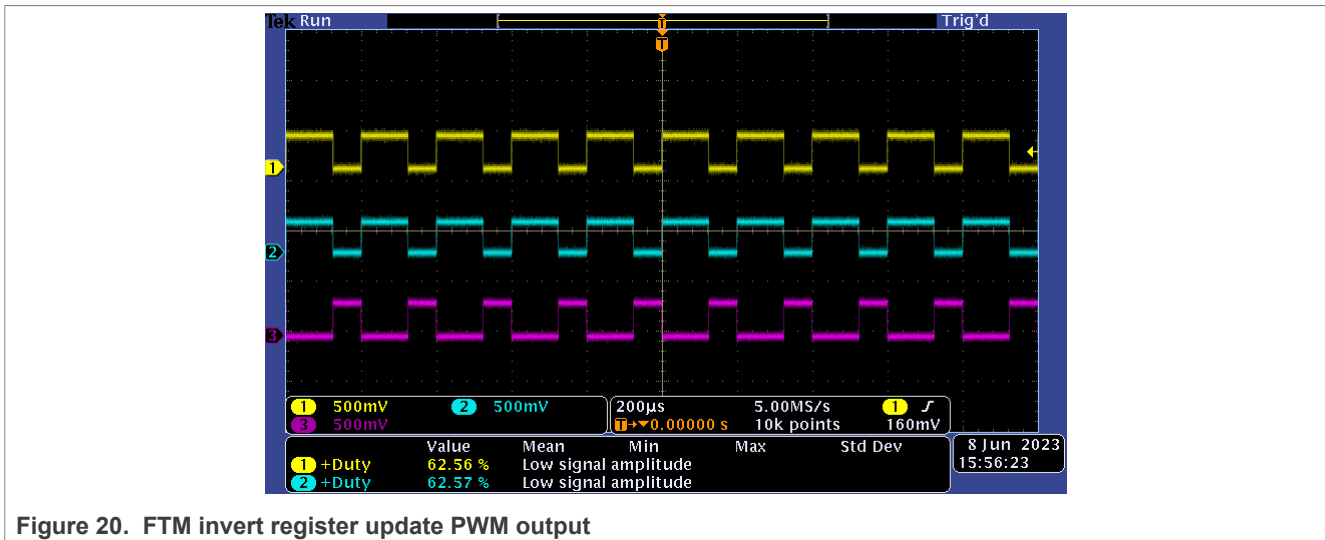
Tek Run Trig'd

1
2
3

1 500mV 2 500mV
3 500mV

200µs 5.00MS/s 1 ʃ
T→▼0.00000 s 10k points 160mV

| | Value | Mean | Min | Max | Std Dev |
|---|---|---|---|---|---|
| 1 +Duty | 62.56 % | Low signal amplitude | | | |
| 2 +Duty | 62.57 % | Low signal amplitude | | | |

8 Jun 2023
15:56:23

Figure 20. FTM invert register update PWM output